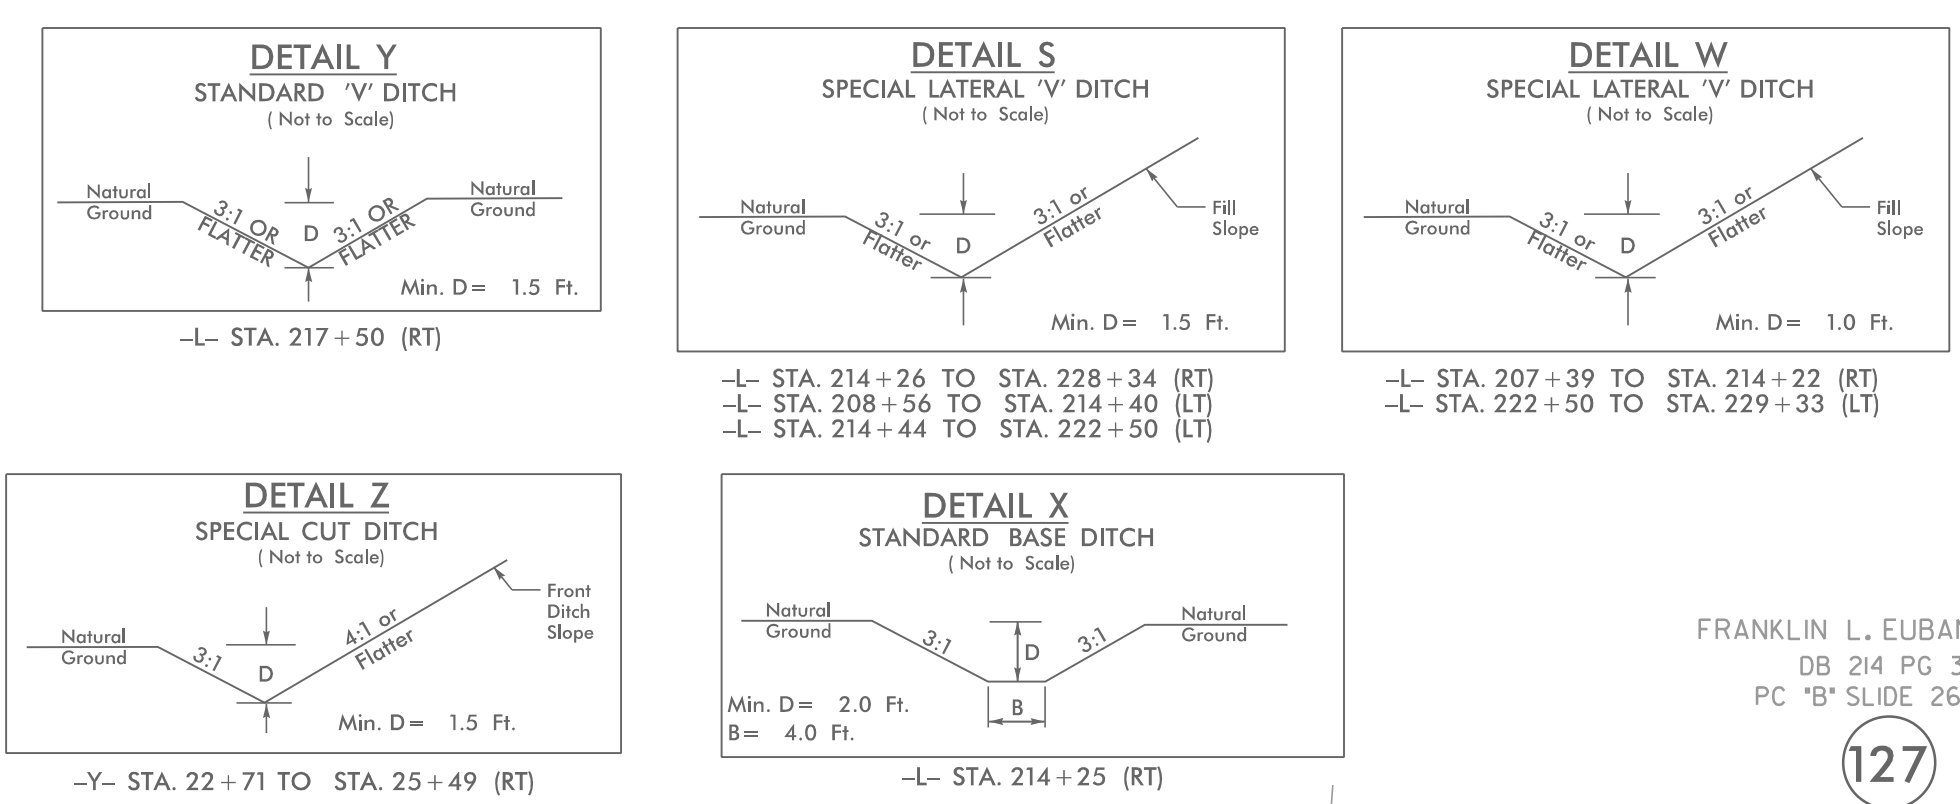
DETAIL Y
STANDARD 'V' DITCH
( Not to Scale)

Natural Ground
3:1 OR FLATTER
D
3:1 OR FLATTER
Natural Ground
Min. D = 1.5 Ft.

–L– STA. 217 + 50 (RT)

DETAIL S
SPECIAL LATERAL 'V' DITCH
( Not to Scale)

Natural Ground
3:1 or Flatter
D
3:1 or Flatter
Fill Slope
Min. D = 1.5 Ft.

–L– STA. 214 + 26 TO STA. 228 + 34 (RT)
–L– STA. 208 + 56 TO STA. 214 + 40 (LT)
–L– STA. 214 + 44 TO STA. 222 + 50 (LT)

DETAIL W
SPECIAL LATERAL 'V' DITCH
( Not to Scale)

Natural Ground
3:1 or Flatter
D
3:1 or Flatter
Fill Slope
Min. D = 1.0 Ft.

–L– STA. 207 + 39 TO STA. 214 + 22 (RT)
–L– STA. 222 + 50 TO STA. 229 + 33 (LT)

DETAIL Z
SPECIAL CUT DITCH
( Not to Scale)

Natural Ground
3:1
D
4:1 or Flatter
Front Ditch Slope
Min. D = 1.5 Ft.

–Y– STA. 22 + 71 TO STA. 25 + 49 (RT)

DETAIL X
STANDARD BASE DITCH
( Not to Scale)

Natural Ground
3:1
D
3:1
Natural Ground
B
Min. D = 2.0 Ft.
B = 4.0 Ft.

–L– STA. 214 + 25 (RT)

FRANKLIN L. EUBAN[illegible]
DB 214 PG 3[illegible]
PC "B" SLIDE 26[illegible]

127